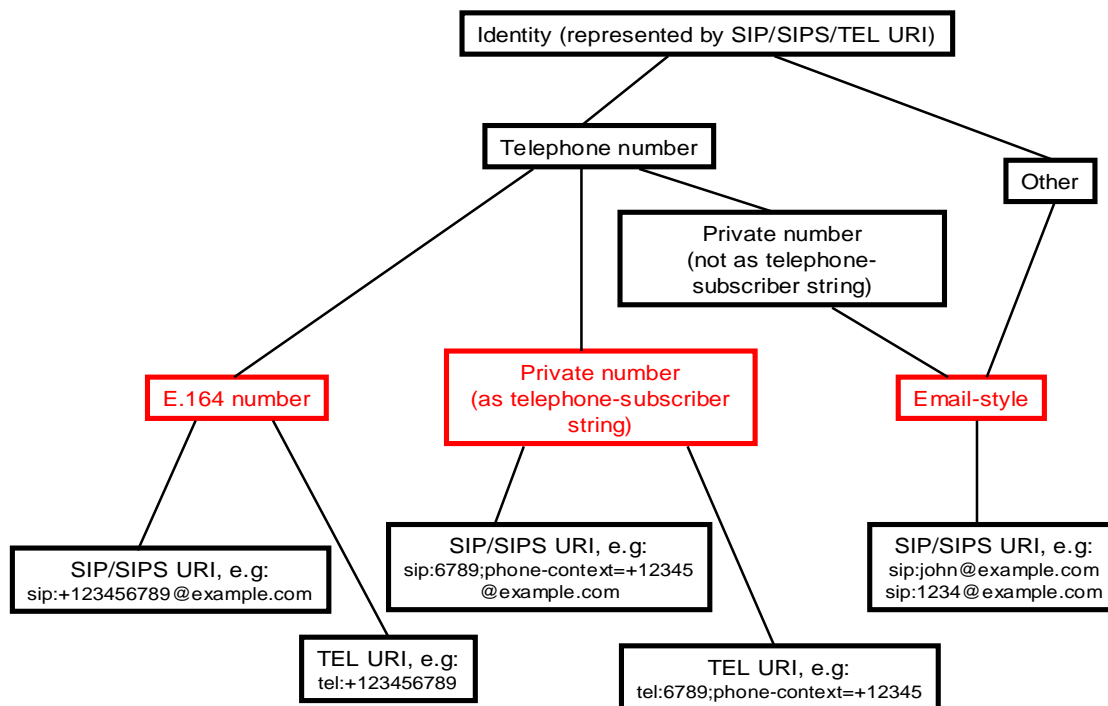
Identity (represented by SIP/SIPS/TEL URI)

Telephone number

Other

Private number (not as telephone-subscriber string)

E.164 number

Private number (as telephone-subscriber string)

Email-style

SIP/SIPS URI, e.g:
sip:+123456789@example.com

TEL URI, e.g:
tel:+123456789

SIP/SIPS URI, e.g:
sip:6789;phone-context=+12345 @example.com

TEL URI, e.g:
tel:6789;phone-context=+12345

SIP/SIPS URI, e.g:
sip:john@example.com
sip:1234@example.com